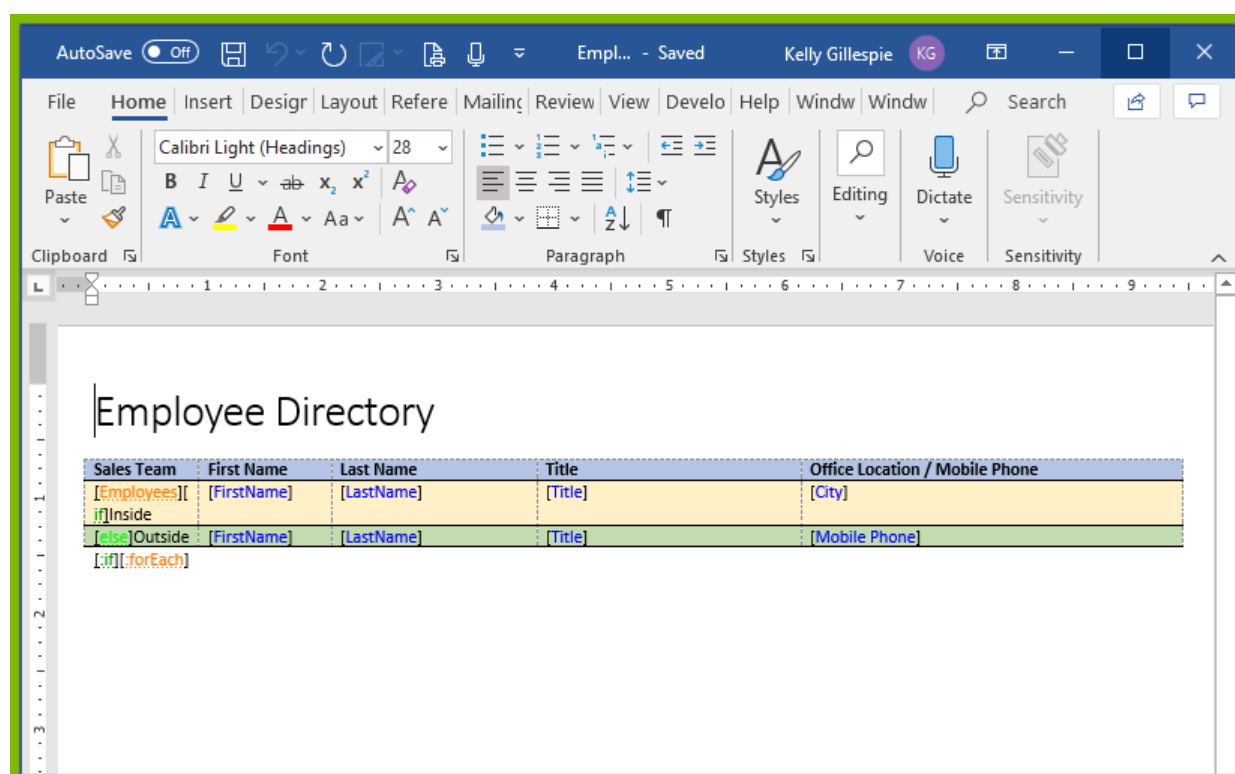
AutoSave Off Empl... - Saved Kelly Gillespie KG

File Home Insert Desigr Layout Refere Mailinç Review View Develo Help Windw Windw Search

Paste Clipboard Calibri Light (Headings) 28 B I U ab $x_2$ $x^2$ A Aa A A Font Paragraph Styles Styles Editing Dictate Voice Sensitivity Sensitivity

1 2 3 4 5 6 7 8 9

Employee Directory

| Sales Team | First Name | Last Name | Title | Office Location / Mobile Phone |
|---|---|---|---|---|
| [Employees][if]Inside | [FirstName] | [LastName] | [Title] | [City] |
| [else]Outside | [FirstName] | [LastName] | [Title] | [Mobile Phone] |

[:if][:forEach]